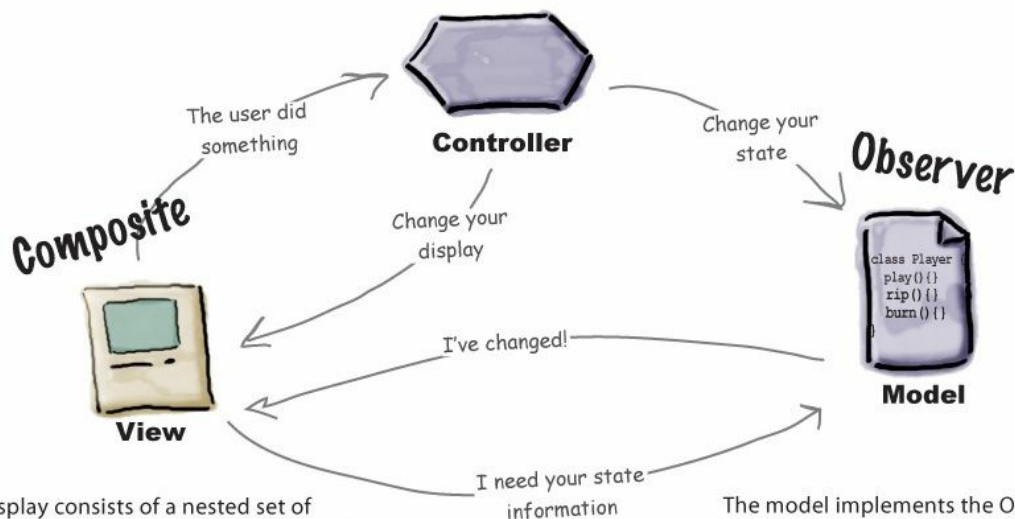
The user did something

Controller

Change your state

Observer

Composite

Change your display

class Player
play(){}
rip(){}
burn(){}
}

I've changed!

Model

View

I need your state information

splay consists of a nested set of

The model implements the O